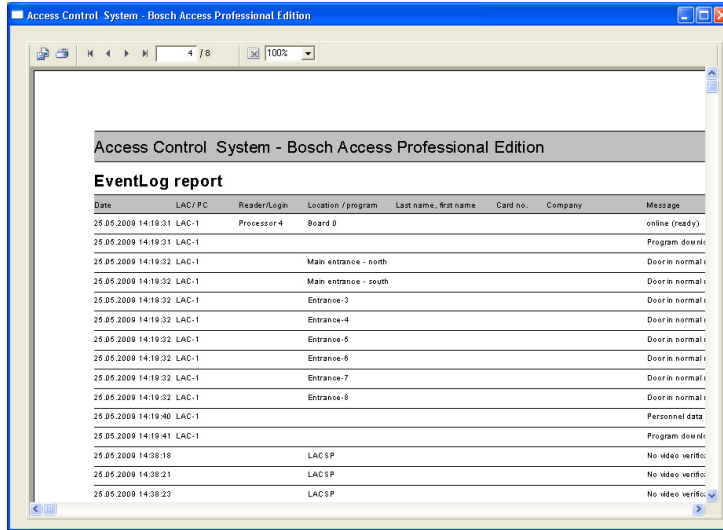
Access Control System - Bosch Access Professional Edition

4 / 8

100%

Access Control System - Bosch Access Professional Edition

EventLog report

| Date | LAC/PC | Reader/Login | Location / program | Last name, first name | Card no. | Company | Message |
|---|---|---|---|---|---|---|---|
| 25.05.2009 14:19:31 | LAC-1 | Processor 4 | Board 0 | | | | online (ready) |
| 25.05.2009 14:19:31 | LAC-1 | | | | | | Program downl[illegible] |
| 25.05.2009 14:19:32 | LAC-1 | | Main entrance - north | | | | Door in normal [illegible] |
| 25.05.2009 14:19:32 | LAC-1 | | Main entrance - south | | | | Door in normal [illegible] |
| 25.05.2009 14:19:32 | LAC-1 | | Entrance-3 | | | | Door in normal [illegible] |
| 25.05.2009 14:19:32 | LAC-1 | | Entrance-4 | | | | Door in normal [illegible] |
| 25.05.2009 14:19:32 | LAC-1 | | Entrance-5 | | | | Door in normal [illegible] |
| 25.05.2009 14:19:32 | LAC-1 | | Entrance-6 | | | | Door in normal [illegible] |
| 25.05.2009 14:19:32 | LAC-1 | | Entrance-7 | | | | Door in normal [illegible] |
| 25.05.2009 14:19:32 | LAC-1 | | Entrance-8 | | | | Door in normal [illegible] |
| 25.05.2009 14:19:40 | LAC-1 | | | | | | Personnel data |
| 25.05.2009 14:19:41 | LAC-1 | | | | | | Program downl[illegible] |
| 25.05.2009 14:38:18 | | | LACSP | | | | No video verific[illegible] |
| 25.05.2009 14:38:21 | | | LACSP | | | | No video verific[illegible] |
| 25.05.2009 14:38:23 | | | LACSP | | | | No video verific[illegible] |